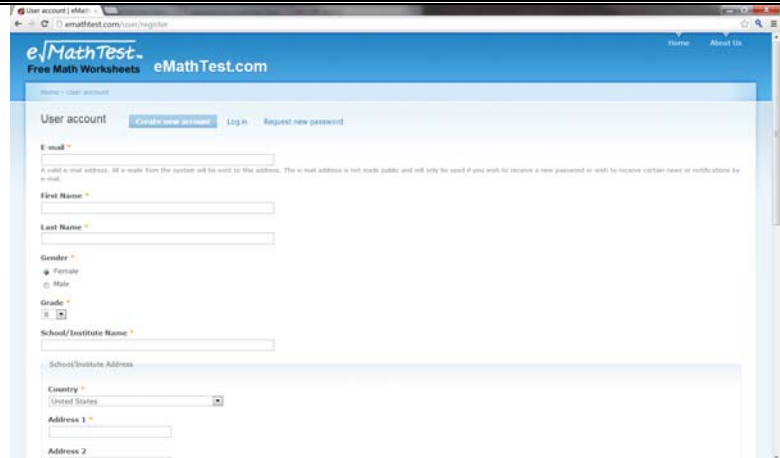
User account | eMath

emathtest.com/user/register

e√MathTest
Free Math Worksheets

eMathTest.com

Home

About Us

Home › User account

User account

Create new account

Log in

Request new password

E-mail *

A valid e-mail address. All e-mails from the system will be sent to this address. The e-mail address is not made public and will only be used if you wish to receive a new password or wish to receive certain news or notifications by e-mail.

First Name *

Last Name *

Gender *

Female

Male

Grade *

8

School/Institute Name *

School/Institute Address

Country *

United States

Address 1 *

Address 2